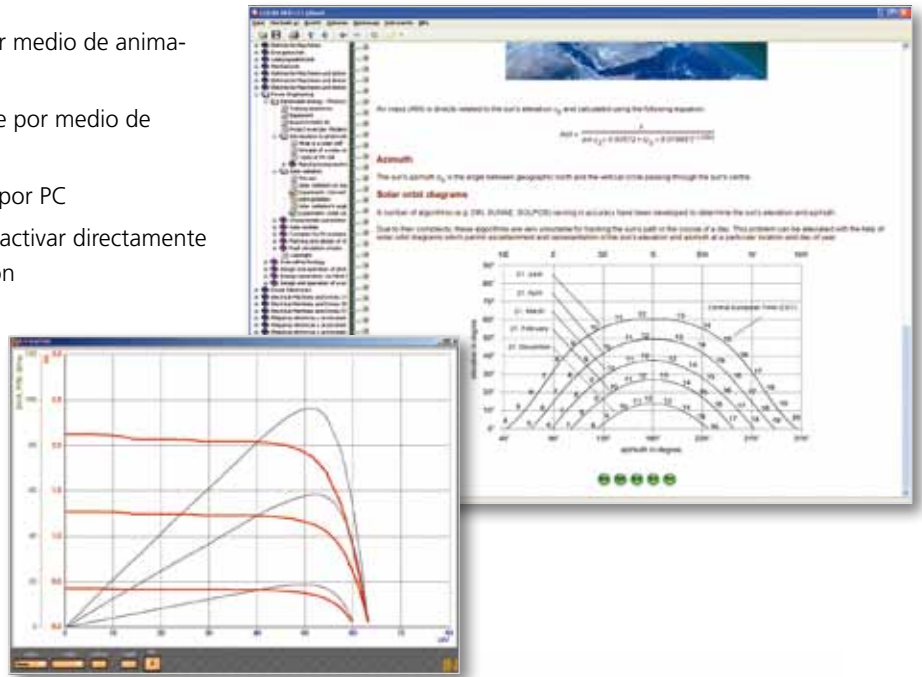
r medio de anima-

e por medio de

por PC

activar directamente
on

Air mass (AM) is directly related to the sun's elevation and calculated using the following equation:

Azimuth

The sun's azimuth is the angle between geographic north and the vertical circle passing through the sun's centre.

Solar orbit diagrams

A number of algorithms (e.g. DIN, SUNAE, SOLPOS) varying in accuracy have been developed to determine the sun's elevation and azimuth.

Due to their complexity, these algorithms are very unsuitable for tracking the sun's path in the course of a day. This problem can be alleviated with the help of solar orbit diagrams which permit ascertainment and representation of the sun's elevation and azimuth at a particular location and day of year.

21. June
21. April
21. March
21. February
21. December
Central European Time (CET)
azimuth in degrees